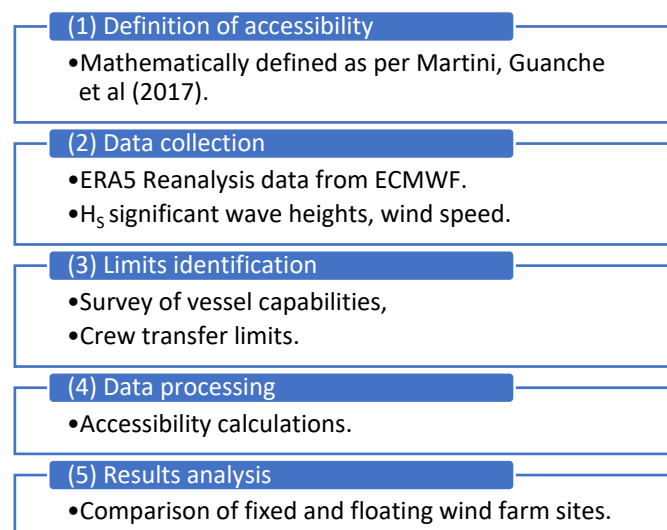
(1) Definition of accessibility

•Mathematically defined as per Martini, Guanche et al (2017).

(2) Data collection

•ERA5 Reanalysis data from ECMWF.

•$H_S$ significant wave heights, wind speed.

(3) Limits identification

•Survey of vessel capabilities,

•Crew transfer limits.

(4) Data processing

•Accessibility calculations.

(5) Results analysis

•Comparison of fixed and floating wind farm sites.